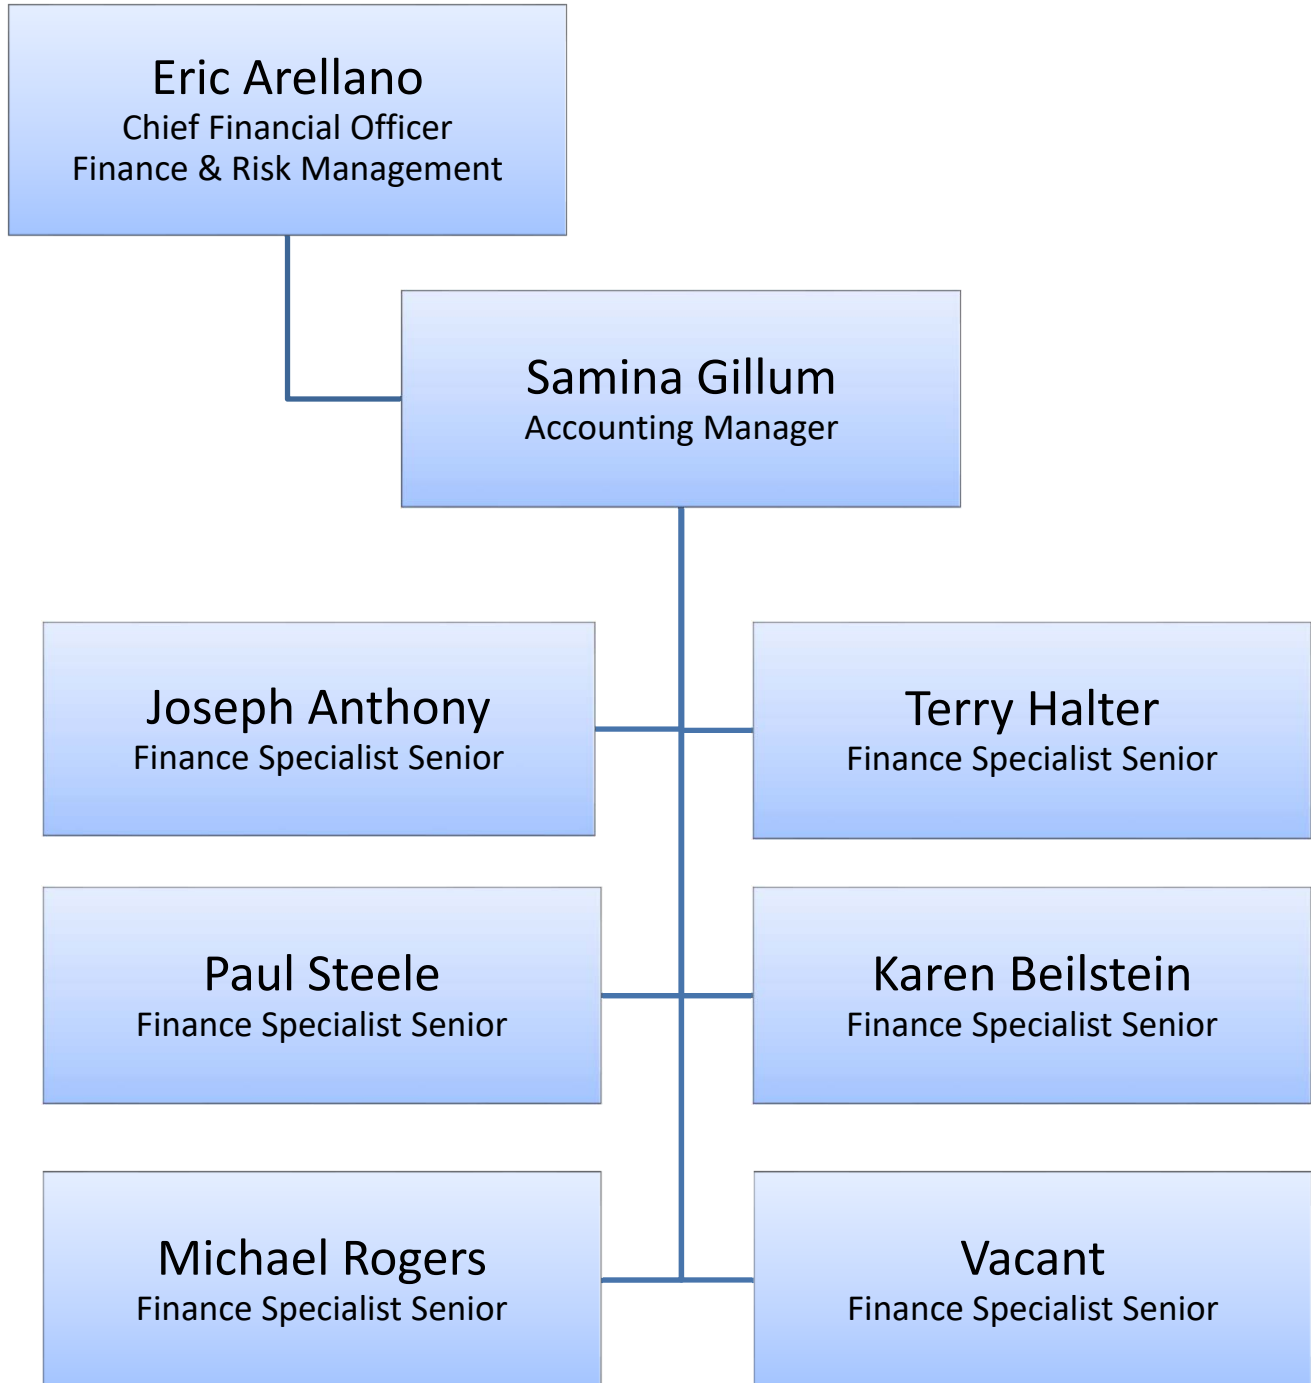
Eric Arellano
Chief Financial Officer
Finance & Risk Management

Samina Gillum
Accounting Manager

Joseph Anthony
Finance Specialist Senior

Terry Halter
Finance Specialist Senior

Paul Steele
Finance Specialist Senior

Karen Beilstein
Finance Specialist Senior

Michael Rogers
Finance Specialist Senior

Vacant
Finance Specialist Senior